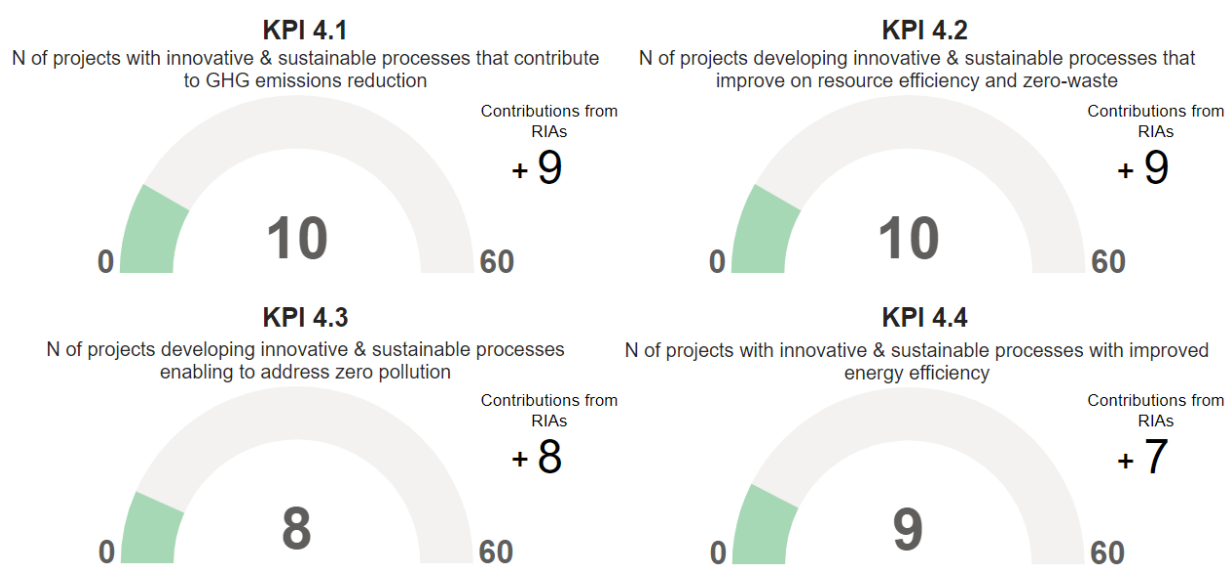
KPI 4.1
N of projects with innovative & sustainable processes that contribute to GHG emissions reduction

Contributions from RIAs
+ 9

10
0
60

KPI 4.2
N of projects developing innovative & sustainable processes that improve on resource efficiency and zero-waste

Contributions from RIAs
+ 9

10
0
60

KPI 4.3
N of projects developing innovative & sustainable processes enabling to address zero pollution

Contributions from RIAs
+ 8

8
0
60

KPI 4.4
N of projects with innovative & sustainable processes with improved energy efficiency

Contributions from RIAs
+ 7

9
0
60